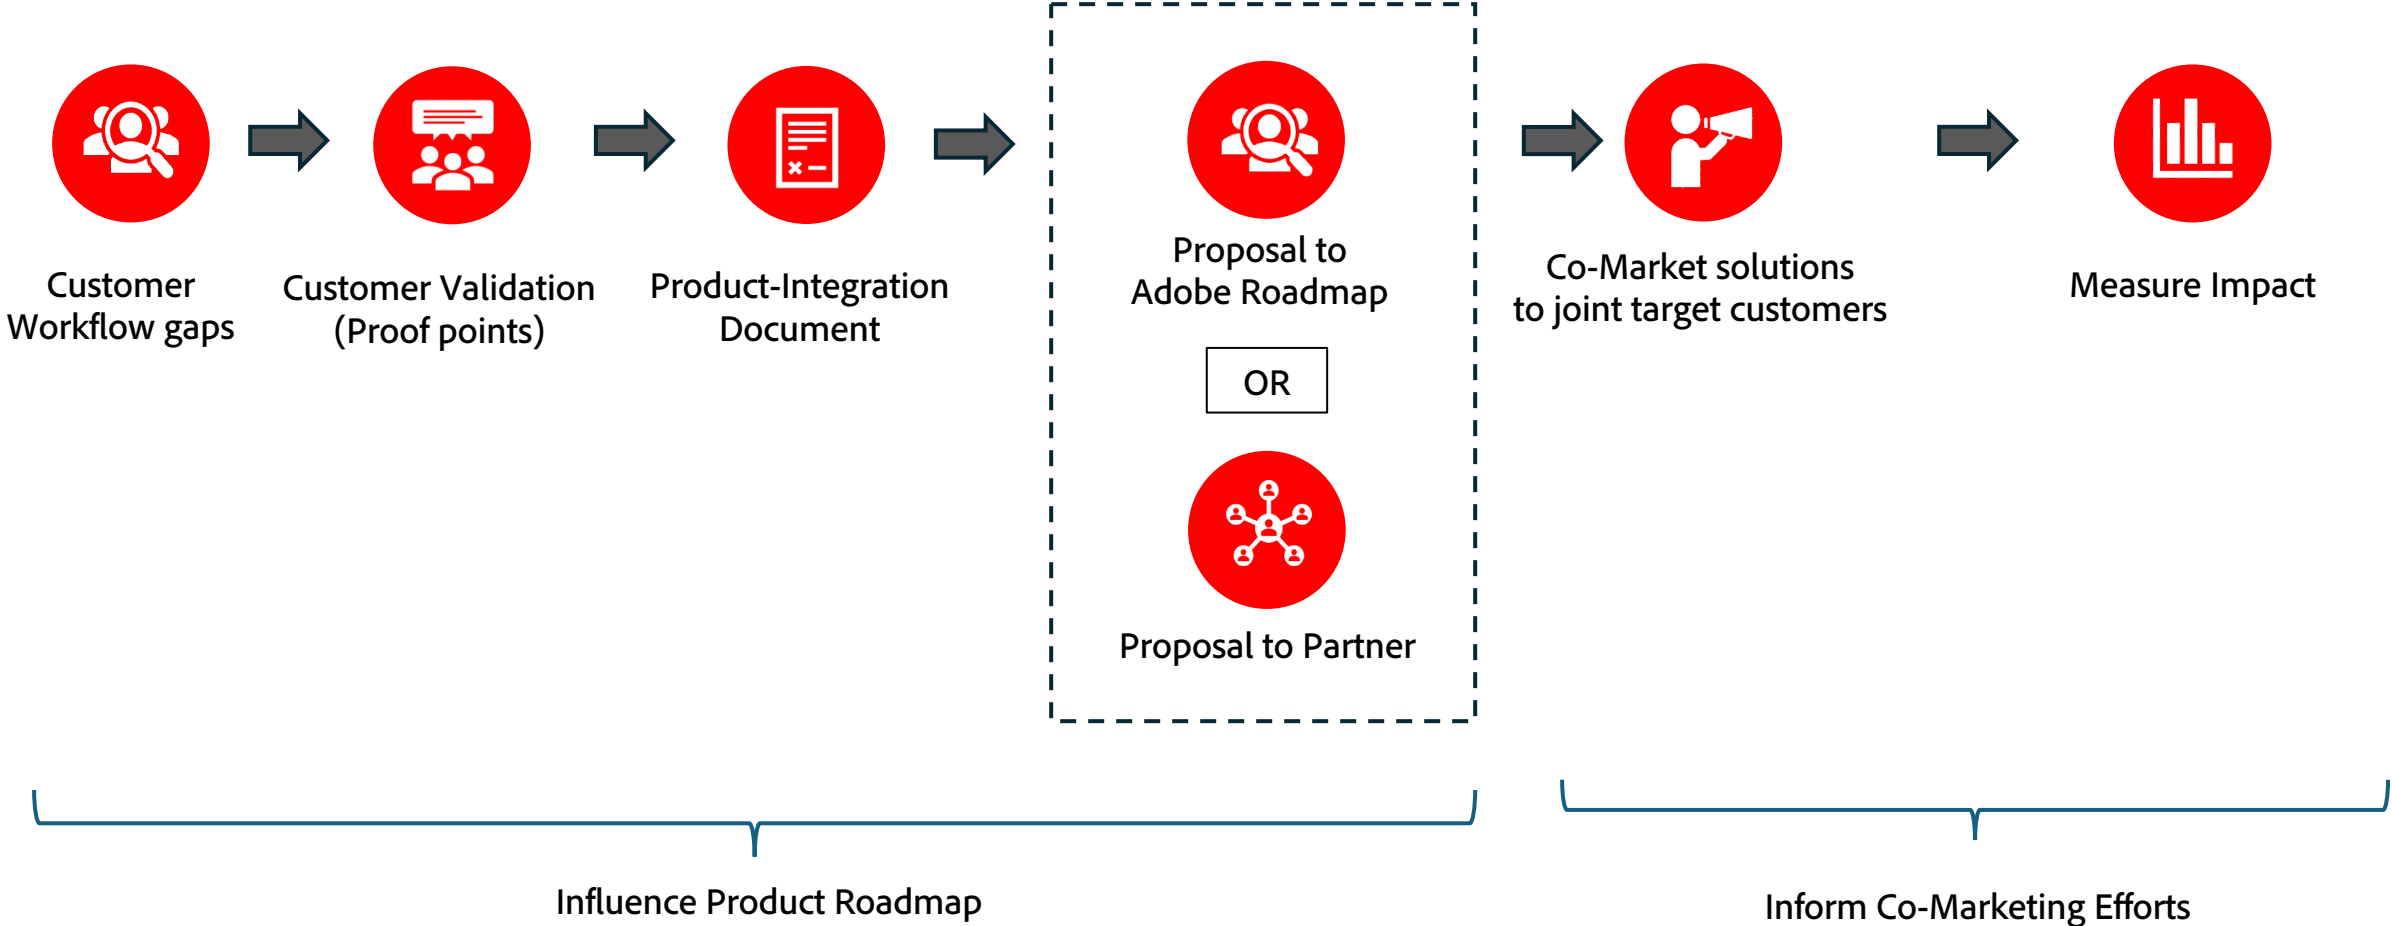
Customer Workflow gaps

Customer Validation (Proof points)

Product-Integration Document

Proposal to Adobe Roadmap

OR

Proposal to Partner

Co-Market solutions to joint target customers

Measure Impact

Influence Product Roadmap

Inform Co-Marketing Efforts